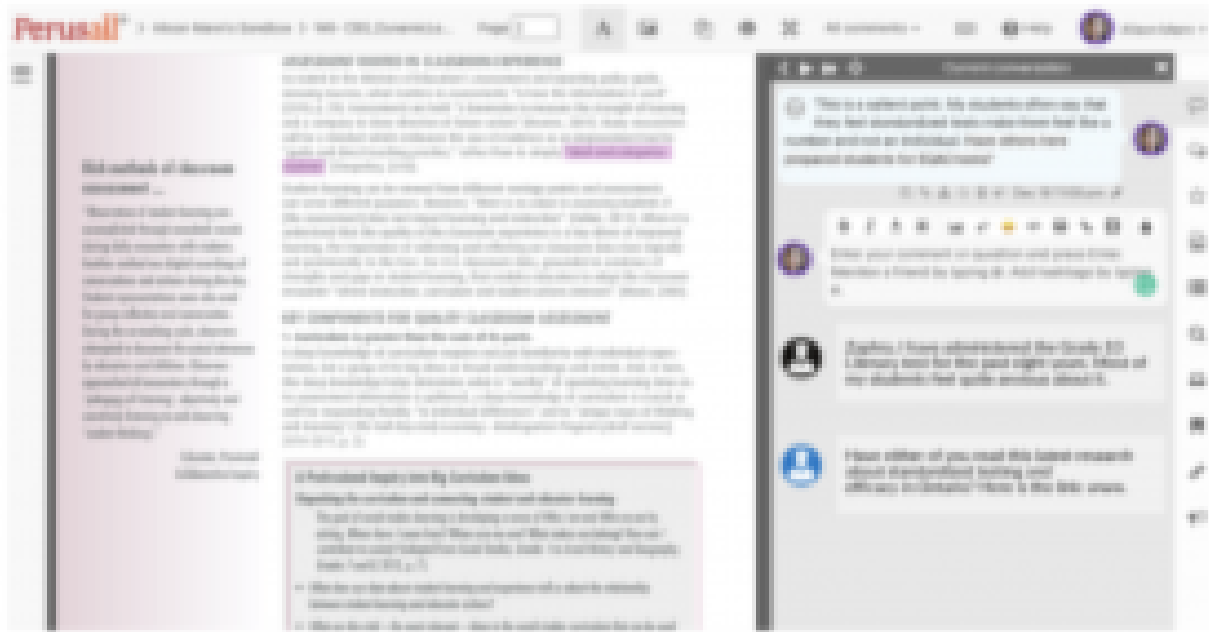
Perusall

Page

All comments

Current conversation

This is a salient point. My students often say that they feel standardized tests make them feel like a number and not an individual. Have others here prepared students for EQAO tests?

Enter your comment or question and press Enter. Mention a friend by typing @. Add hashtags for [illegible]

Sophia: I have administered the Grade 3/6 Literacy test for the past eight years. Most of my students feel quite anxious about it.

Have either of you read this latest research about standardized testing and efficacy in Ontario? Here is the link: www.

Old methods of classroom assessment ...

KEY COMPONENTS FOR QUALITY CLASSROOM ASSESSMENT

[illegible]